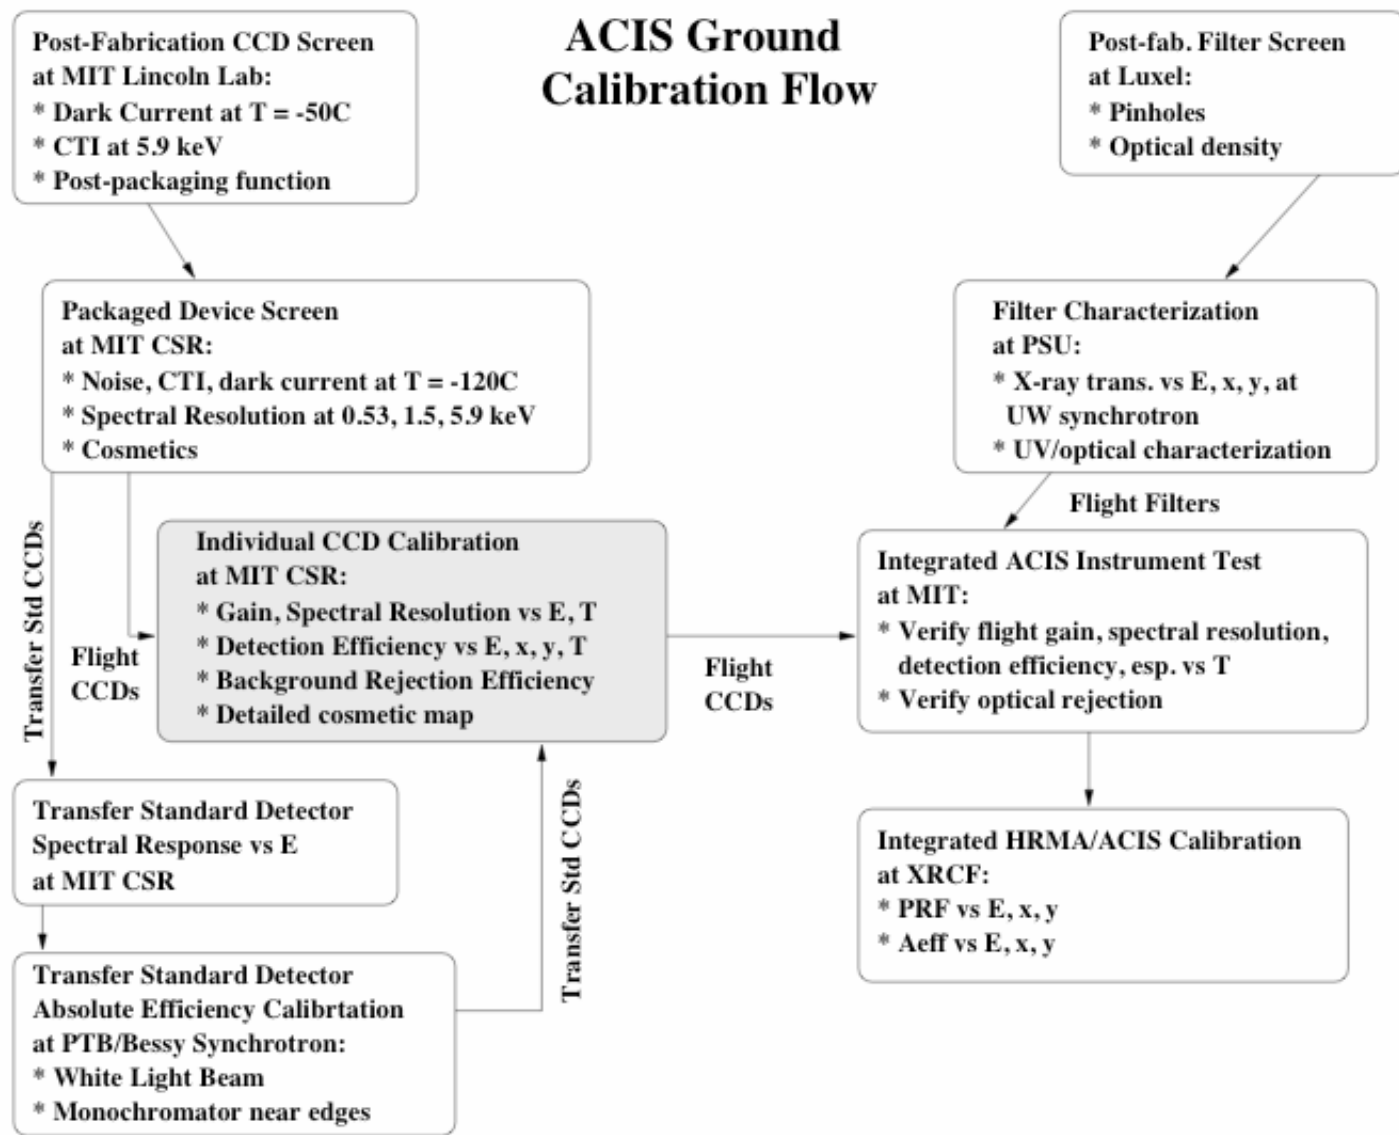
ACIS Ground Calibration Flow

Post-Fabrication CCD Screen at MIT Lincoln Lab:
* Dark Current at T = -50C
* CTI at 5.9 keV
* Post-packaging function

Post-fab. Filter Screen at Luxel:
* Pinholes
* Optical density

Packaged Device Screen at MIT CSR:
* Noise, CTI, dark current at T = -120C
* Spectral Resolution at 0.53, 1.5, 5.9 keV
* Cosmetics

Filter Characterization at PSU:
* X-ray trans. vs E, x, y, at UW synchrotron
* UV/optical characterization

Flight Filters

Transfer Std CCDs

Flight CCDs

Individual CCD Calibration at MIT CSR:
* Gain, Spectral Resolution vs E, T
* Detection Efficiency vs E, x, y, T
* Background Rejection Efficiency
* Detailed cosmetic map

Flight CCDs

Integrated ACIS Instrument Test at MIT:
* Verify flight gain, spectral resolution, detection efficiency, esp. vs T
* Verify optical rejection

Transfer Standard Detector Spectral Response vs E at MIT CSR

Transfer Std CCDs

Integrated HRMA/ACIS Calibration at XRCF:
* PRF vs E, x, y
* Aeff vs E, x, y

Transfer Standard Detector Absolute Efficiency Calibrtation at PTB/Bessy Synchrotron:
* White Light Beam
* Monochromator near edges